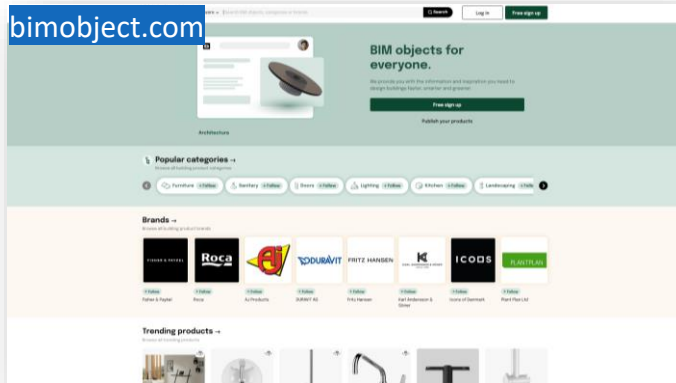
bimobject.com

Search

Log in

Free sign up

BIM objects for everyone.

We provide you with the information and inspiration you need to design buildings faster, smarter and greener.

Free sign up

Publish your products

Architecture

Popular categories →

Browse all building product categories

Furniture + Follow

Sanitary + Follow

Doors + Follow

Lighting + Follow

Kitchen + Follow

Landscaping + Follow

Brands →

Browse all building product brands

FISHER & PAYKEL

Roca

AJ

DURAVIT

FRITZ HANSEN

ICONS

PLANTPLAN

+ Follow
Fisher & Paykel

+ Follow
Roca

+ Follow
AJ Products

+ Follow
DURAVIT AG

+ Follow
Fritz Hansen

+ Follow
Karl Andersson & Söner

+ Follow
Icons of Denmark

+ Follow
Plant Plan Ltd

Trending products →

Browse all trending products